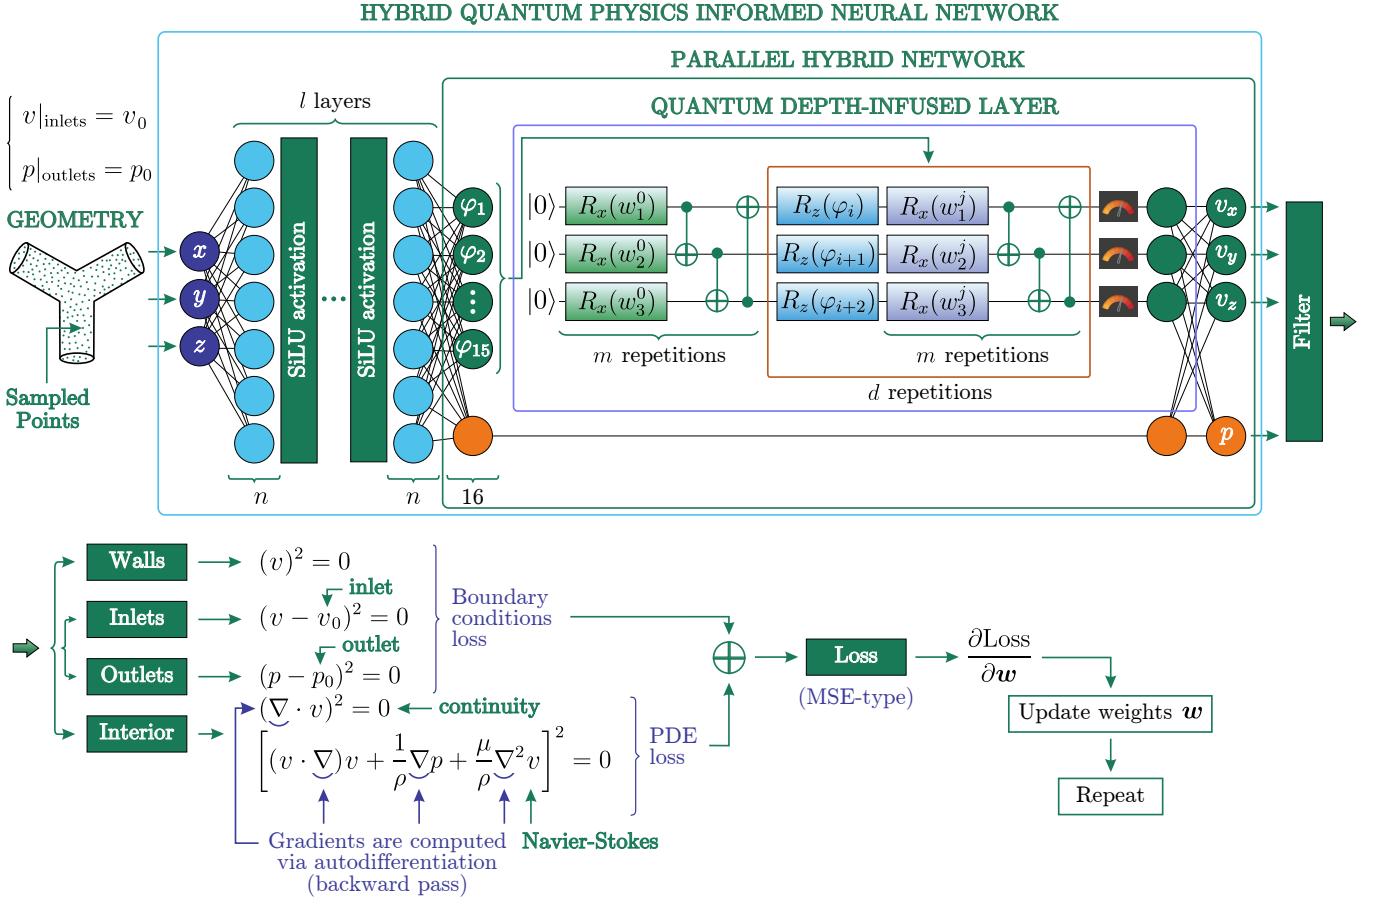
HYBRID QUANTUM PHYSICS INFORMED NEURAL NETWORK

PARALLEL HYBRID NETWORK

QUANTUM DEPTH-INFUSED LAYER

$\begin{cases} v|_{\text{inlets}} = v_0 \\ p|_{\text{outlets}} = p_0 \end{cases}$

GEOMETRY

Sampled Points

$l$ layers

$x$ $y$ $z$

SiLU activation

SiLU activation

$n$ $n$

$\varphi_1$ $\varphi_2$ $\varphi_{15}$

16

$|0\rangle$ $R_x(w_1^0)$
$|0\rangle$ $R_x(w_2^0)$
$|0\rangle$ $R_x(w_3^0)$

$m$ repetitions

$R_z(\varphi_i)$ $R_x(w_1^j)$
$R_z(\varphi_{i+1})$ $R_x(w_2^j)$
$R_z(\varphi_{i+2})$ $R_x(w_3^j)$

$m$ repetitions

$d$ repetitions

$v_x$ $v_y$ $v_z$ $p$

Filter

Walls → $(v)^2 = 0$

inlet

Inlets → $(v - v_0)^2 = 0$

outlet

Outlets → $(p - p_0)^2 = 0$

Boundary conditions loss

Interior → $(\nabla \cdot v)^2 = 0$ ← continuity

$\left[(v \cdot \nabla)v + \frac{1}{\rho}\nabla p + \frac{\mu}{\rho}\nabla^2 v\right]^2 = 0$

PDE loss

Gradients are computed via autodifferentiation (backward pass)

Navier-Stokes

Loss

(MSE-type)

$\frac{\partial \text{Loss}}{\partial \boldsymbol{w}}$

Update weights $\boldsymbol{w}$

Repeat